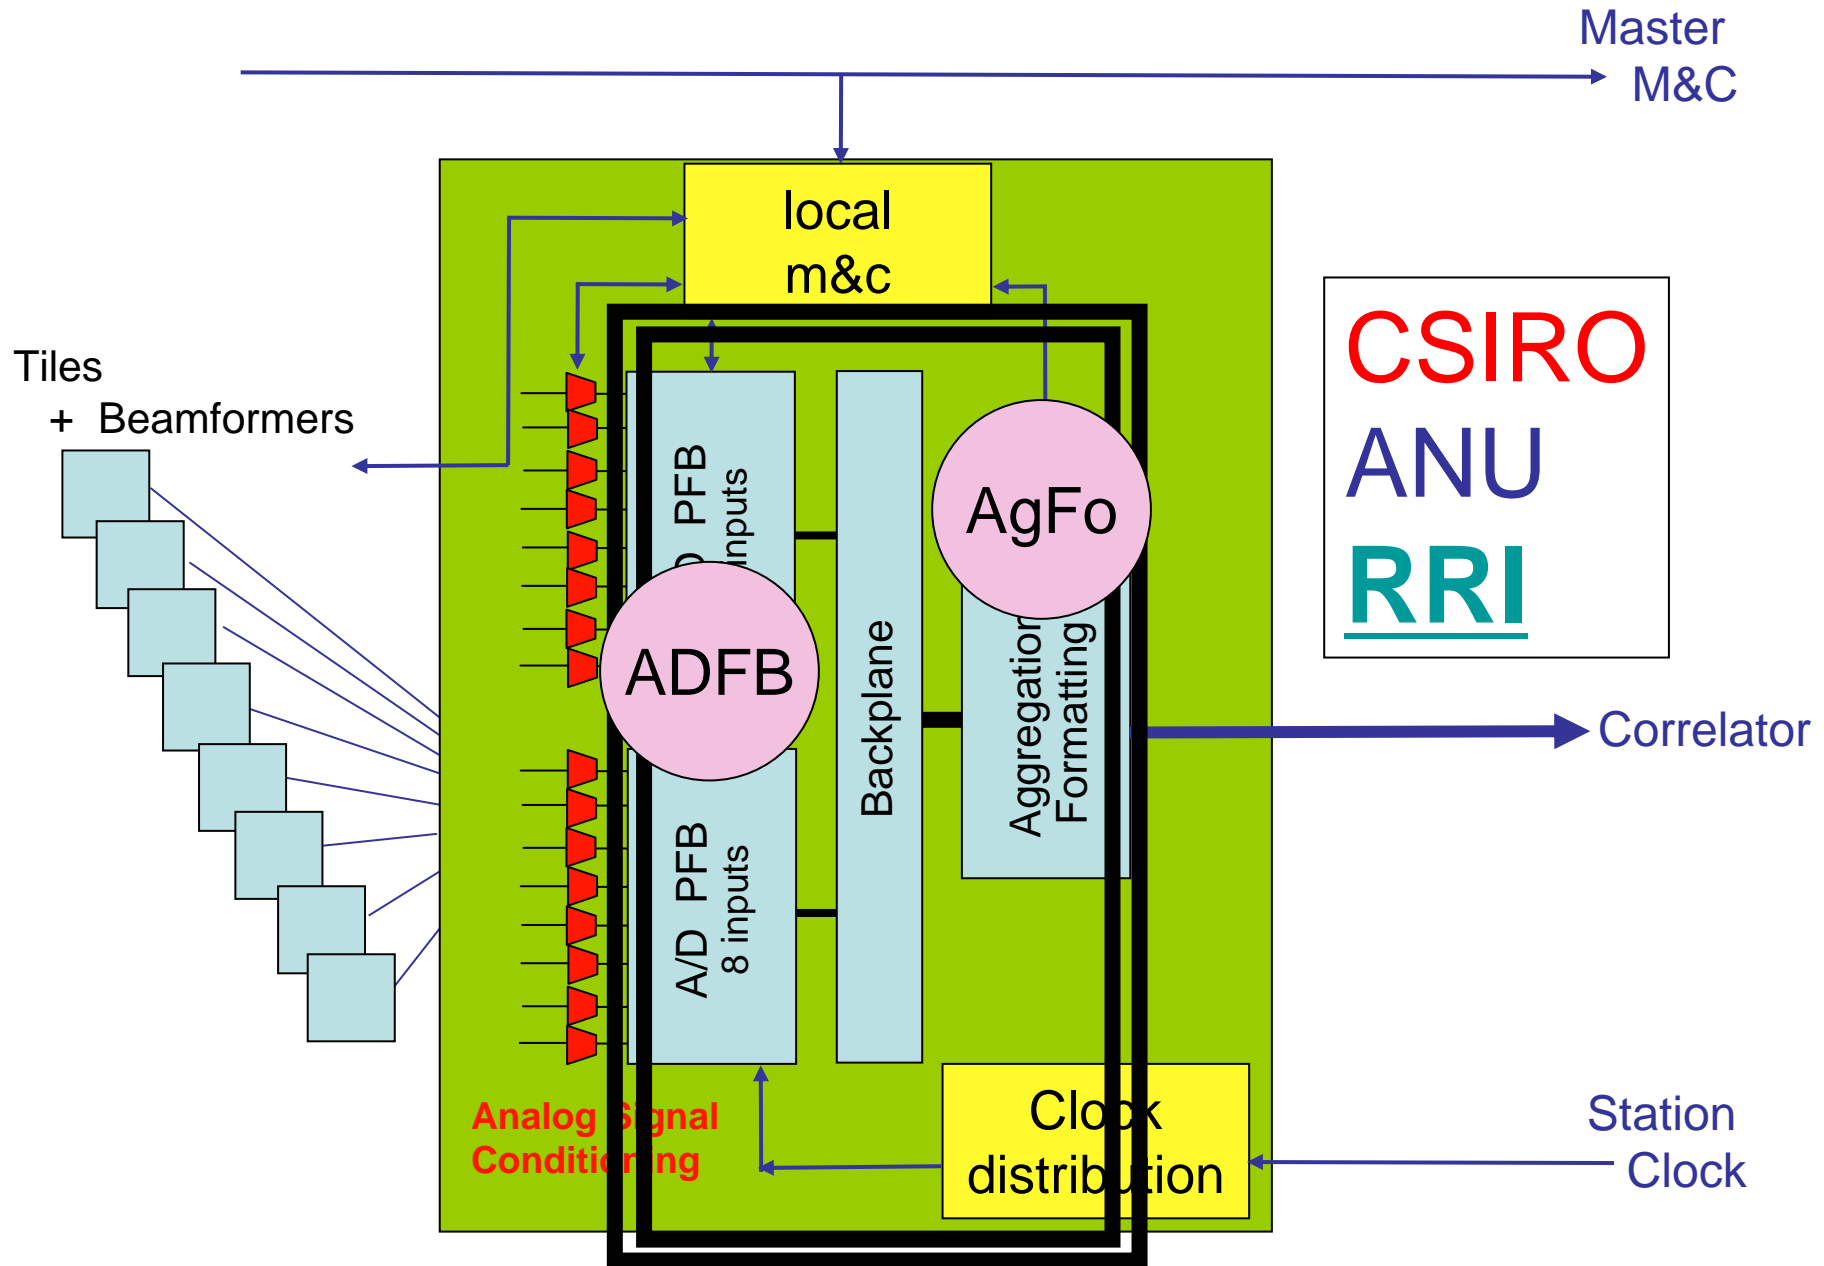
Master M&C

local m&c

Tiles + Beamformers

CSIRO
ANU
RRI

D PFB
inputs

AgFo

ADFB

Backplane

Aggregation
Formatting

Correlator

A/D PFB
8 inputs

Analog Signal Conditioning

Clock distribution

Station Clock